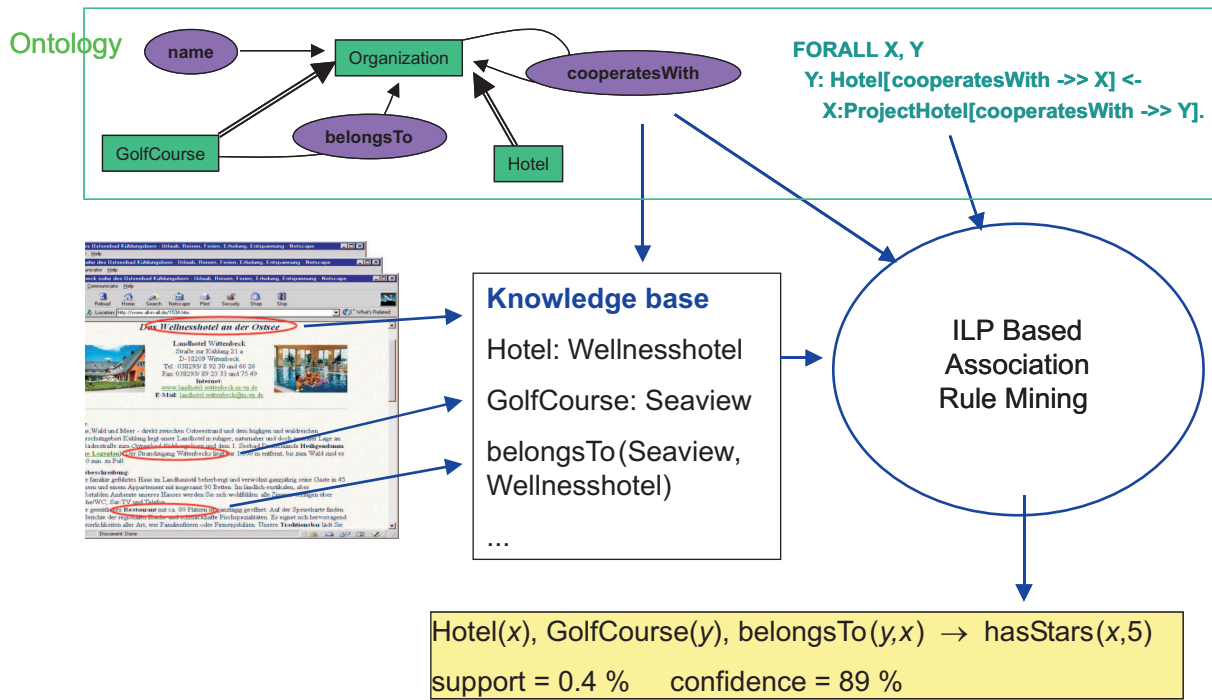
Ontology

name

Organization

cooperatesWith

belongsTo

GolfCourse

Hotel

FORALL X, Y
Y: Hotel[cooperatesWith ->> X] <-
X:ProjectHotel[cooperatesWith ->> Y].

Das Wellnesshotel an der Ostsee

Landhotel Wittenbeck
Straße zur Kühlung 21 a
D-18209 Wittenbeck

Knowledge base

Hotel: Wellnesshotel

GolfCourse: Seaview

belongsTo(Seaview, Wellnesshotel)

...

ILP Based Association Rule Mining

Hotel($x$), GolfCourse($y$), belongsTo($y$,$x$) $\rightarrow$ hasStars($x$,5)
support = 0.4 % confidence = 89 %